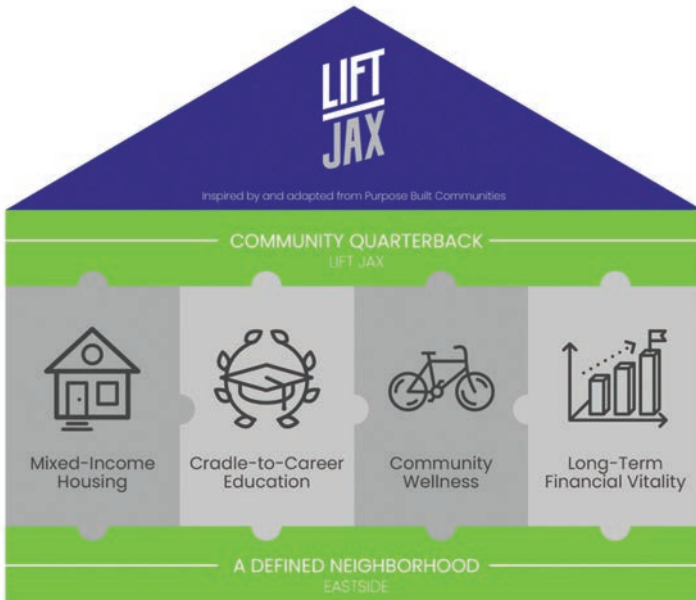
LIFT
JAX

Inspired by and adapted from Purpose Built Communities

COMMUNITY QUARTERBACK
LIFT JAX

Mixed-Income Housing

Cradle-to-Career Education

Community Wellness

Long-Term Financial Vitality

A DEFINED NEIGHBORHOOD
EASTSIDE